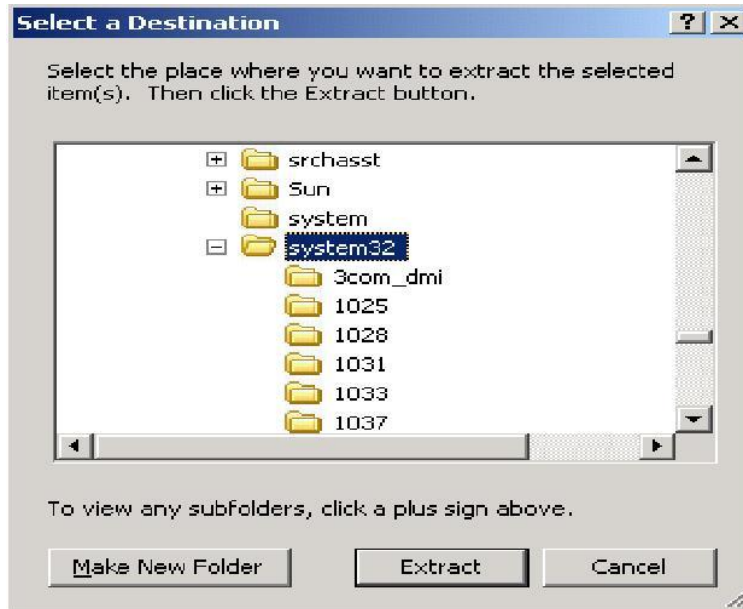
Select a Destination

?

×

Select the place where you want to extract the selected item(s). Then click the Extract button.

srchasst
Sun
system
system32
3com_dmi
1025
1028
1031
1033
1037

To view any subfolders, click a plus sign above.

Make New Folder

Extract

Cancel